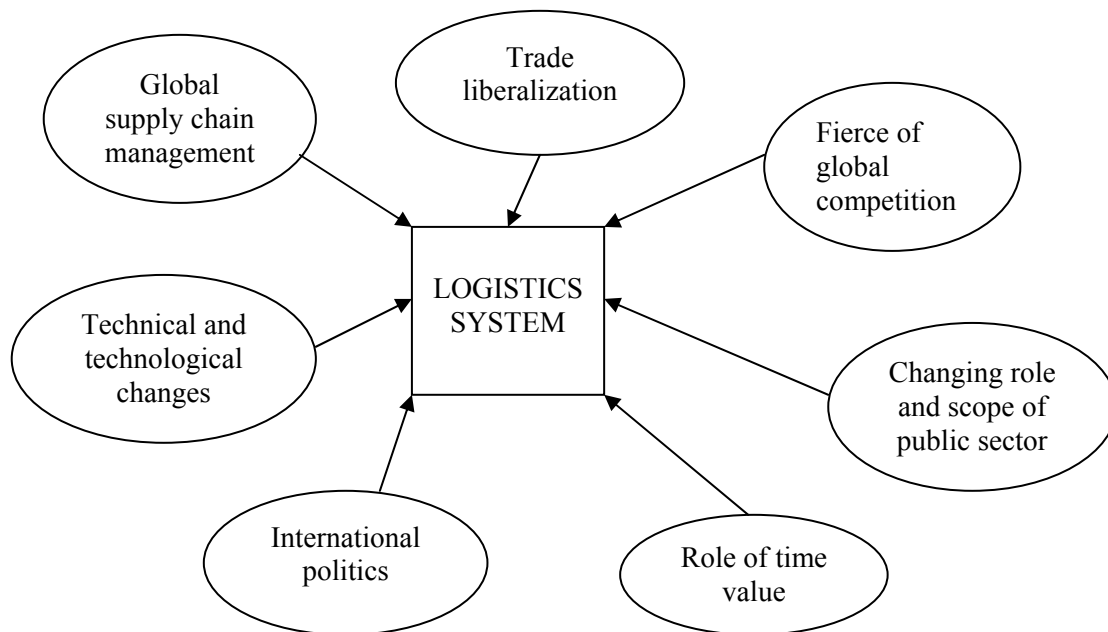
Global supply chain management

Trade liberalization

Fierce of global competition

LOGISTICS SYSTEM

Technical and technological changes

Changing role and scope of public sector

International politics

Role of time value